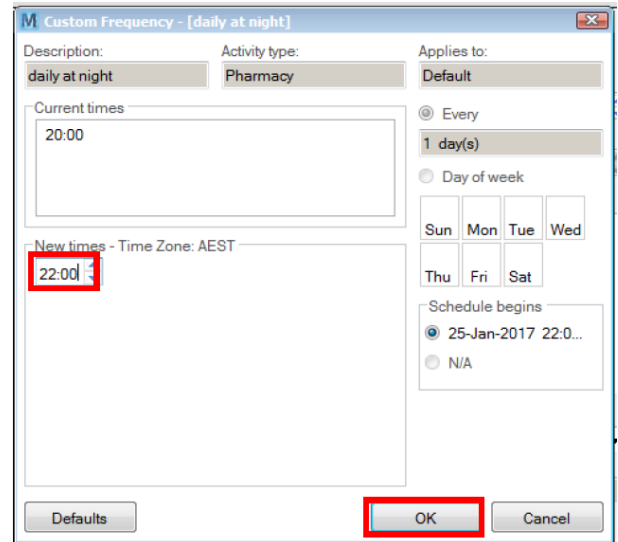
M Custom Frequency - [daily at night]

Description:
daily at night

Activity type:
Pharmacy

Applies to:
Default

Current times
20:00

Every
1 day(s)

Day of week

| Sun | Mon | Tue | Wed |
|---|---|---|---|
| Thu | Fri | Sat | |

New times - Time Zone: AEST
22:00

Schedule begins
25-Jan-2017 22:0...
N/A

Defaults
OK
Cancel